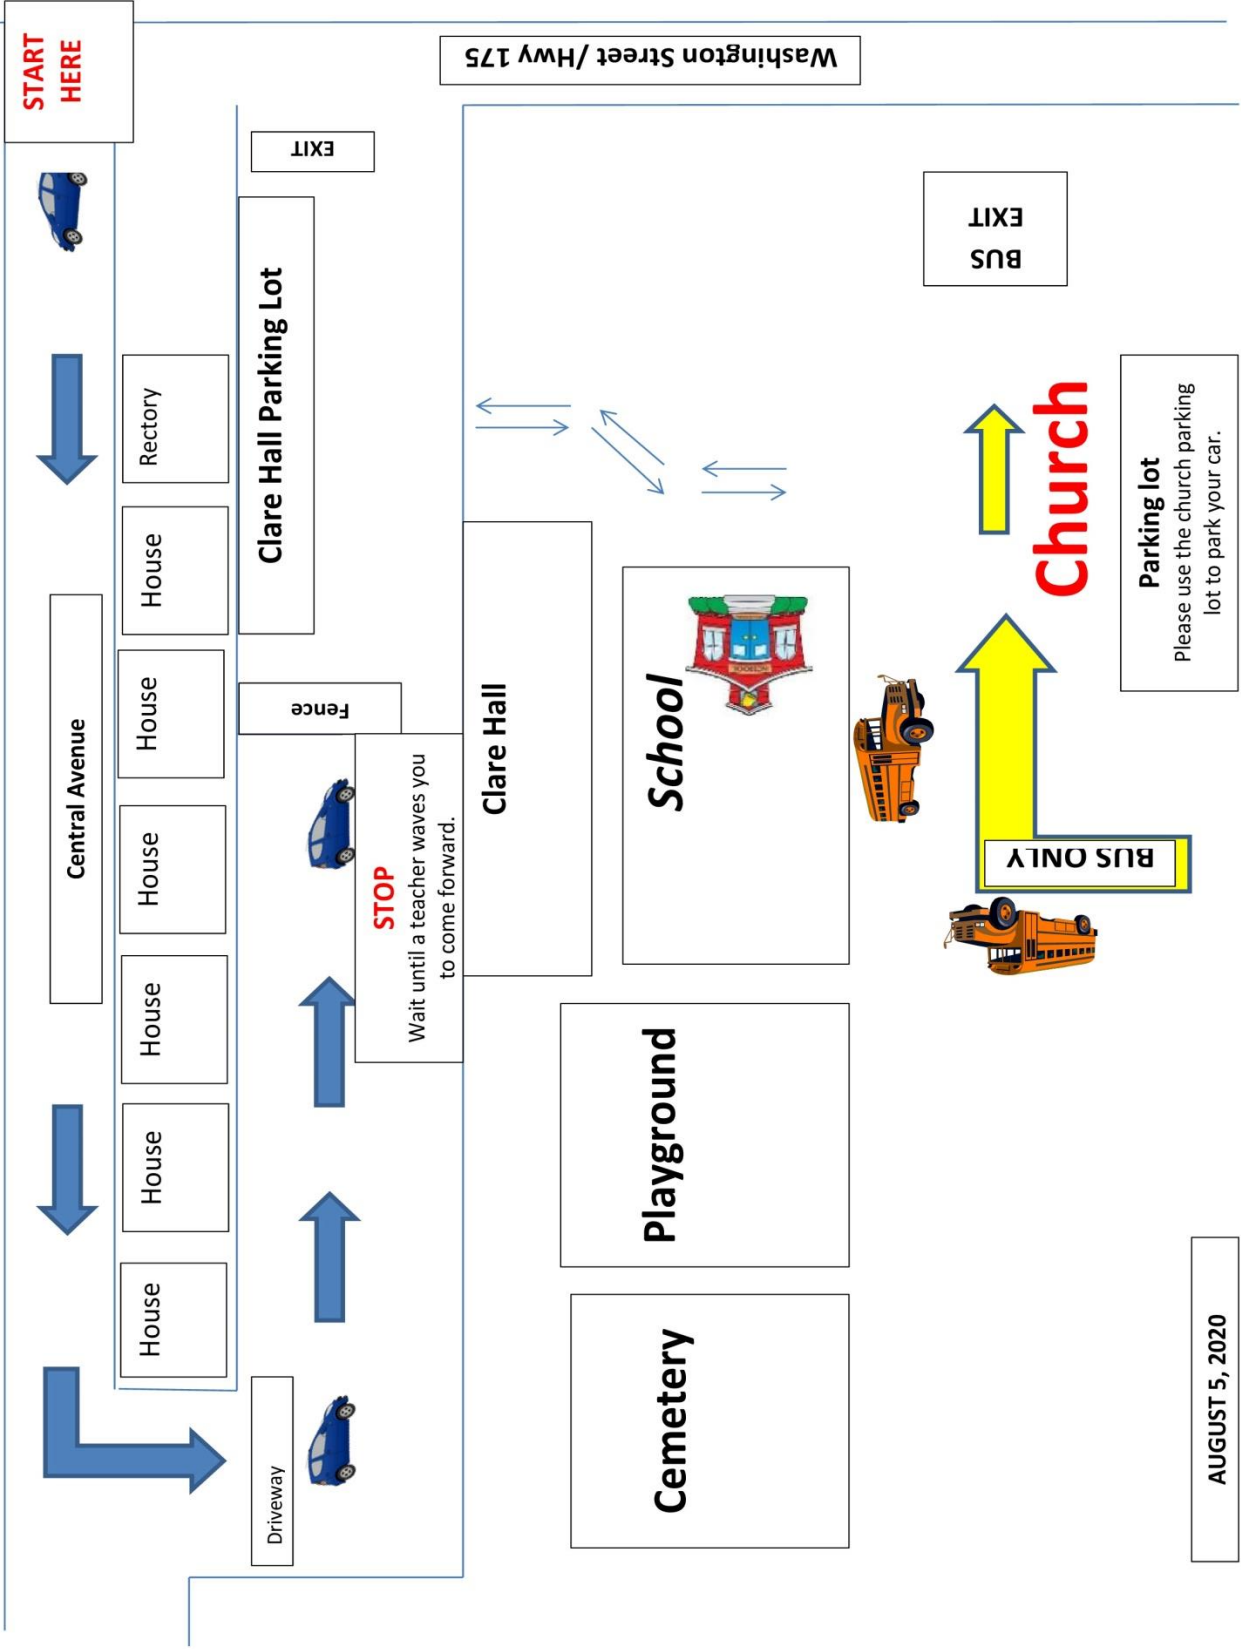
START HERE

Washington Street /Hwy 175

EXIT

BUS EXIT

Rectory

House

Clare Hall Parking Lot

Church

Parking lot
Please use the church parking lot to park your car.

House

Fence

Central Avenue

House

STOP
Wait until a teacher waves you to come forward.

Clare Hall

School

BUS ONLY

House

House

Playground

House

Driveway

Cemetery

AUGUST 5, 2020